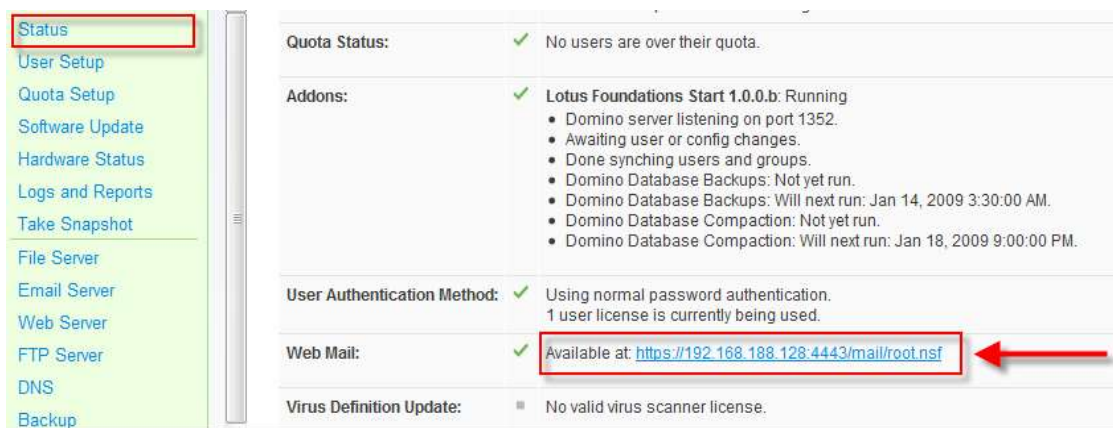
Status
User Setup
Quota Setup
Software Update
Hardware Status
Logs and Reports
Take Snapshot
File Server
Email Server
Web Server
FTP Server
DNS
Backup

| | | |
|---|---|---|
| Quota Status: | ✓ | No users are over their quota. |
| Addons: | ✓ | Lotus Foundations Start 1.0.0.b: Running<br>• Domino server listening on port 1352.<br>• Awaiting user or config changes.<br>• Done synching users and groups.<br>• Domino Database Backups: Not yet run.<br>• Domino Database Backups: Will next run: Jan 14, 2009 3:30:00 AM.<br>• Domino Database Compaction: Not yet run.<br>• Domino Database Compaction: Will next run: Jan 18, 2009 9:00:00 PM. |
| User Authentication Method: | ✓ | Using normal password authentication.<br>1 user license is currently being used. |
| Web Mail: | ✓ | Available at: https://192.168.188.128:4443/mail/root.nsf |
| Virus Definition Update: | | No valid virus scanner license. |